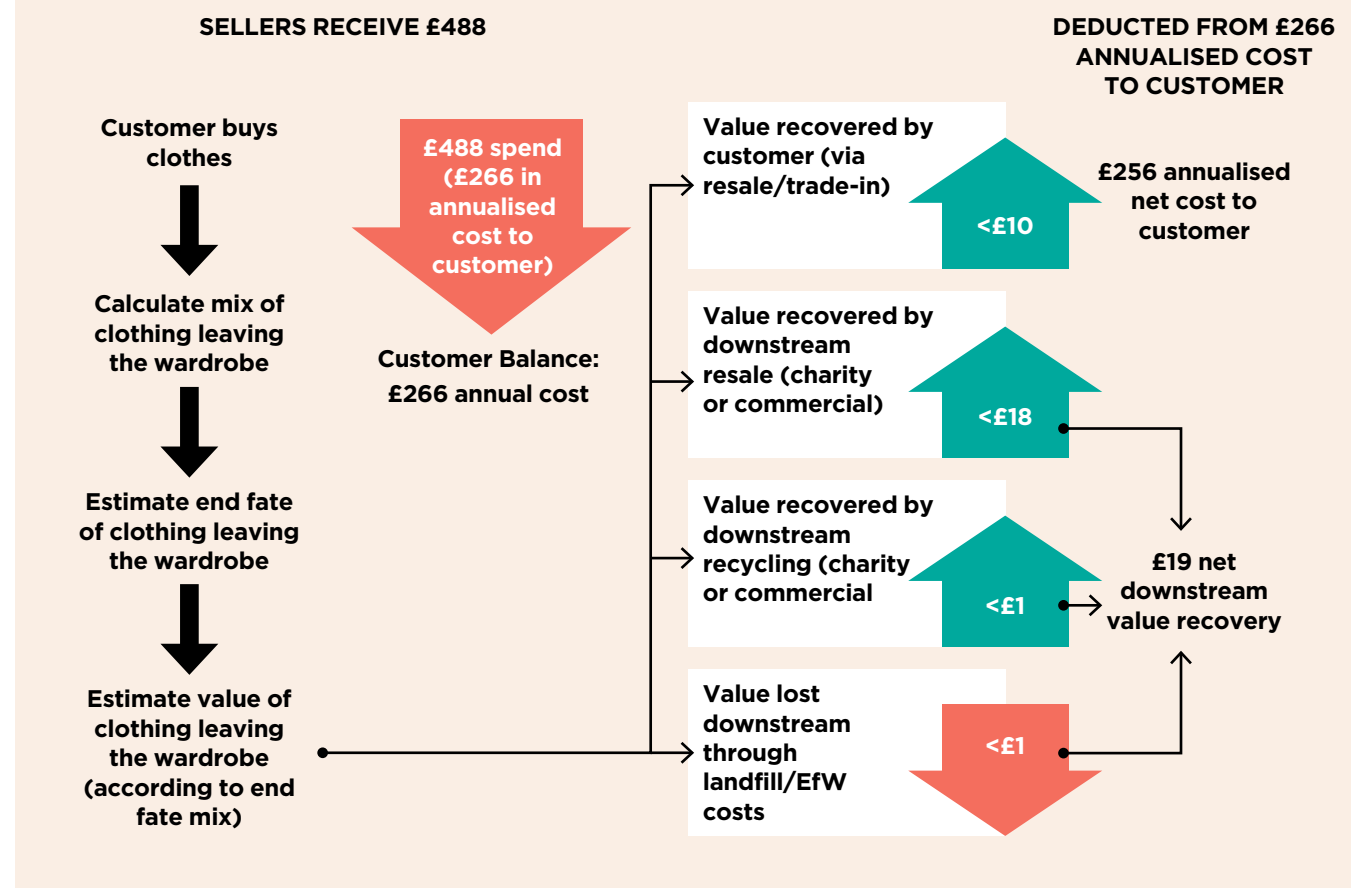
SELLERS RECEIVE £488

DEDUCTED FROM £266 ANNUALISED COST TO CUSTOMER

Customer buys clothes

Calculate mix of clothing leaving the wardrobe

Estimate end fate of clothing leaving the wardrobe

Estimate value of clothing leaving the wardrobe (according to end fate mix)

£488 spend (£266 in annualised cost to customer)

Customer Balance: £266 annual cost

Value recovered by customer (via resale/trade-in)

<£10

£256 annualised net cost to customer

Value recovered by downstream resale (charity or commercial)

<£18

Value recovered by downstream recycling (charity or commercial

<£1

£19 net downstream value recovery

Value lost downstream through landfill/EfW costs

<£1